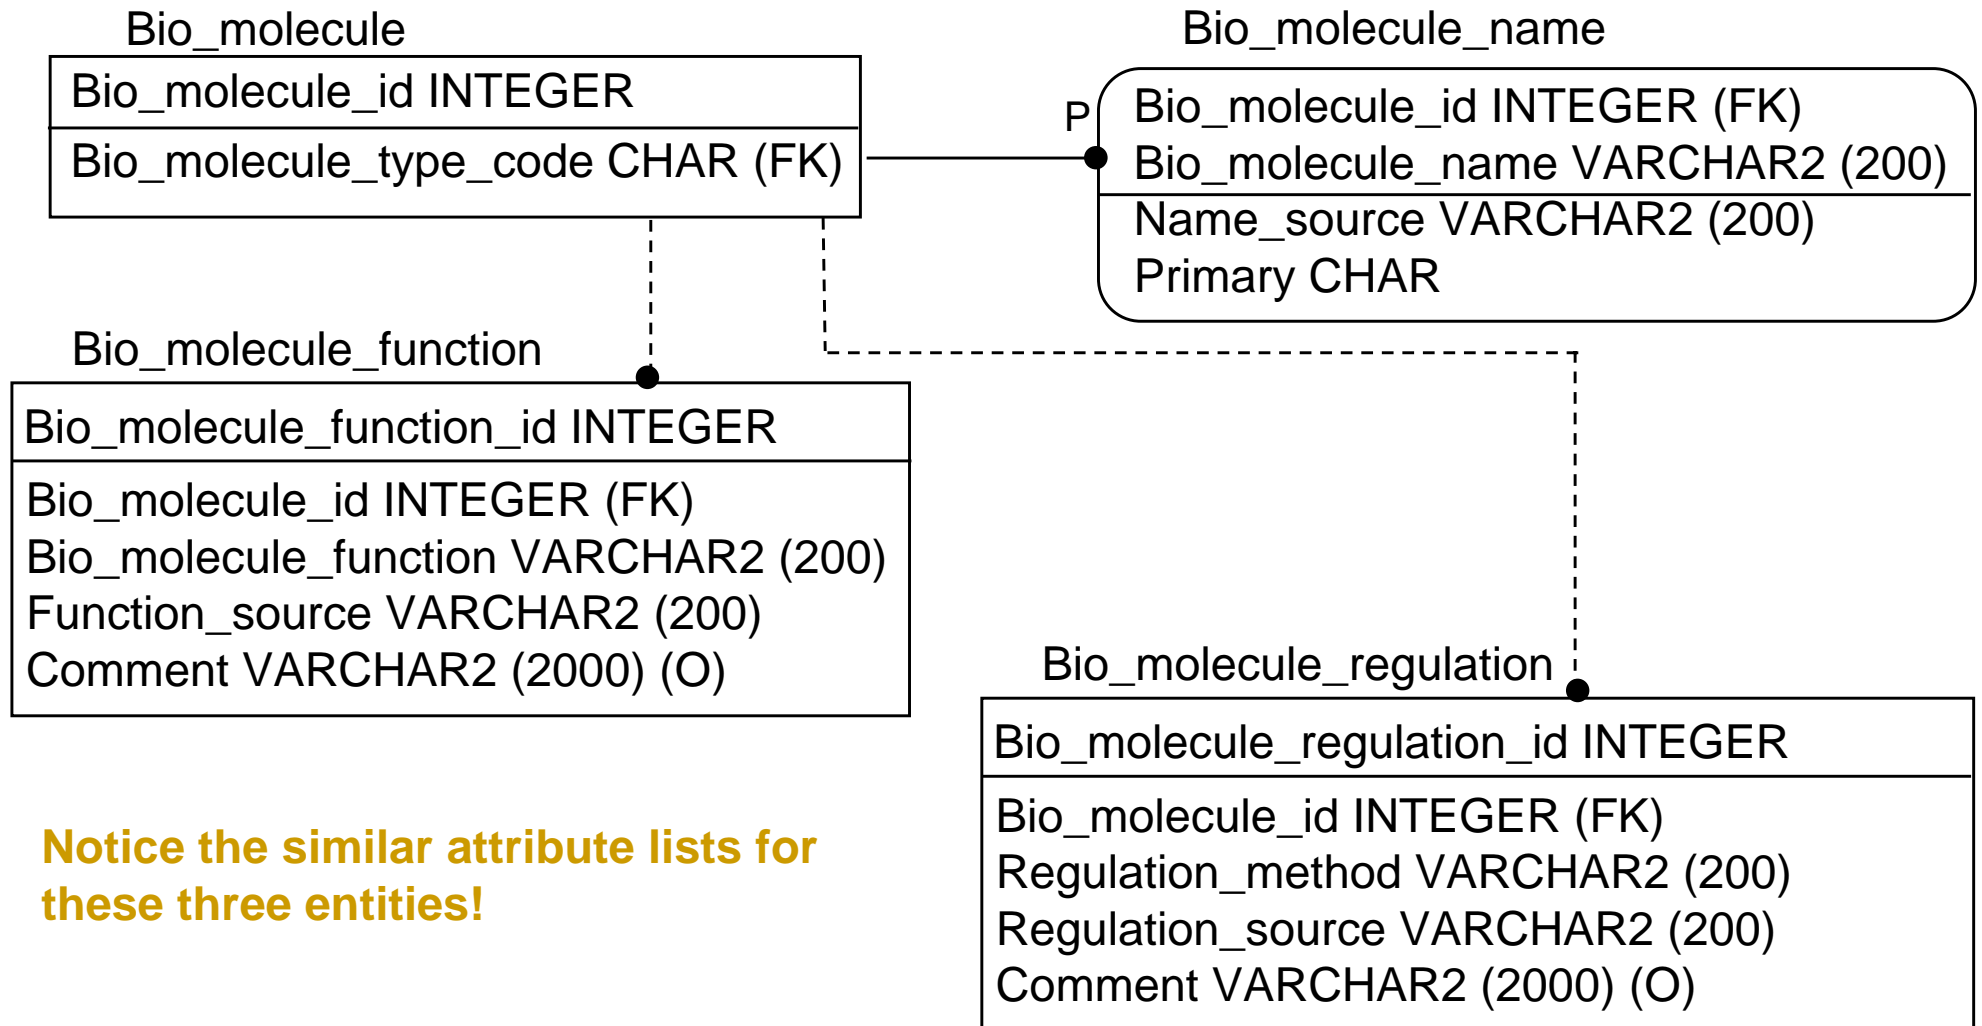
Bio_molecule

Bio_molecule_id INTEGER

Bio_molecule_type_code CHAR (FK)

Bio_molecule_name

P

Bio_molecule_id INTEGER (FK)
Bio_molecule_name VARCHAR2 (200)

Name_source VARCHAR2 (200)
Primary CHAR

Bio_molecule_function

Bio_molecule_function_id INTEGER

Bio_molecule_id INTEGER (FK)
Bio_molecule_function VARCHAR2 (200)
Function_source VARCHAR2 (200)
Comment VARCHAR2 (2000) (O)

Bio_molecule_regulation

Bio_molecule_regulation_id INTEGER

Bio_molecule_id INTEGER (FK)
Regulation_method VARCHAR2 (200)
Regulation_source VARCHAR2 (200)
Comment VARCHAR2 (2000) (O)

Notice the similar attribute lists for these three entities!